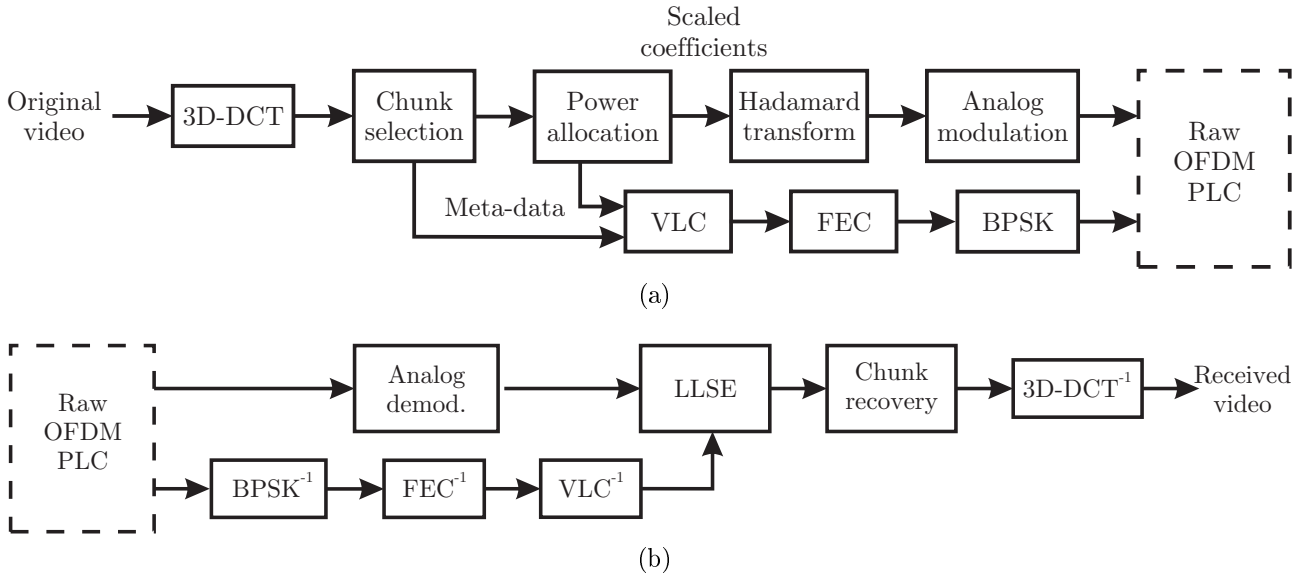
Scaled coefficients

Original video

3D-DCT

Chunk selection

Power allocation

Hadamard transform

Analog modulation

Raw OFDM PLC

Meta-data

VLC

FEC

BPSK

(a)

Raw OFDM PLC

Analog demod.

LLSE

Chunk recovery

3D-DCT$^{-1}$

Received video

BPSK$^{-1}$

FEC$^{-1}$

VLC$^{-1}$

(b)